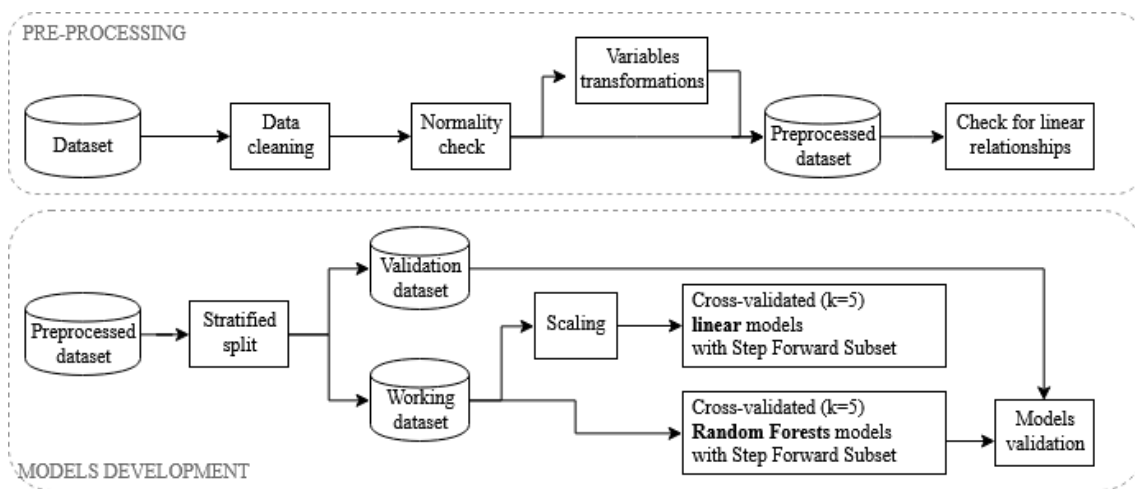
PRE-PROCESSING

Dataset

Data cleaning

Normality check

Variables transformations

Preprocessed dataset

Check for linear relationships

Preprocessed dataset

Stratified split

Validation dataset

Working dataset

Scaling

Cross-validated (k=5) **linear** models with Step Forward Subset

Cross-validated (k=5) **Random Forests** models with Step Forward Subset

Models validation

MODELS DEVELOPMENT